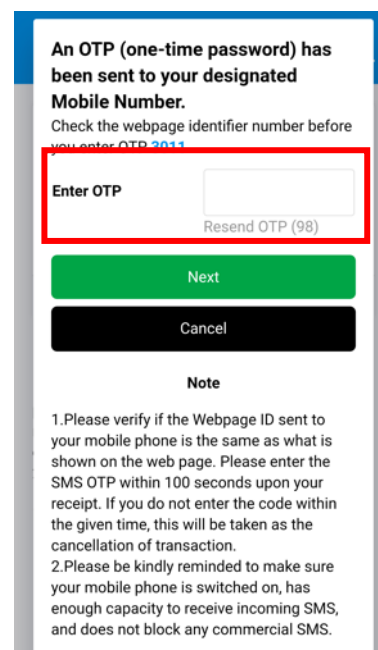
An OTP (one-time password) has been sent to your designated Mobile Number.

Check the webpage identifier number before you enter OTP 3011

Enter OTP

Resend OTP (98)

Next

Cancel

Note

1.Please verify if the Webpage ID sent to your mobile phone is the same as what is shown on the web page. Please enter the SMS OTP within 100 seconds upon your receipt. If you do not enter the code within the given time, this will be taken as the cancellation of transaction.
2.Please be kindly reminded to make sure your mobile phone is switched on, has enough capacity to receive incoming SMS, and does not block any commercial SMS.